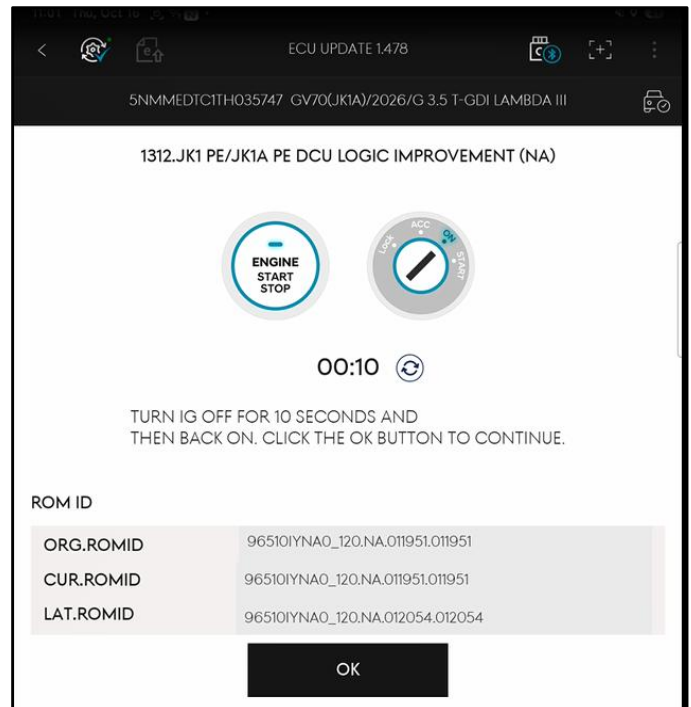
ECU UPDATE 1.478

5NMMEDTC1TH035747 GV70(JK1A)/2026/G 3.5 T-GDI LAMBDA III

1312.JK1 PE/JK1A PE DCU LOGIC IMPROVEMENT (NA)

ENGINE
START
STOP

LOCK ACC ON START

00:10

TURN IG OFF FOR 10 SECONDS AND
THEN BACK ON. CLICK THE OK BUTTON TO CONTINUE.

ROM ID

| | |
|---|---|
| ORG.ROMID | 96510IYNA0_120.NA.011951.011951 |
| CUR.ROMID | 96510IYNA0_120.NA.011951.011951 |
| LAT.ROMID | 96510IYNA0_120.NA.012054.012054 |

OK